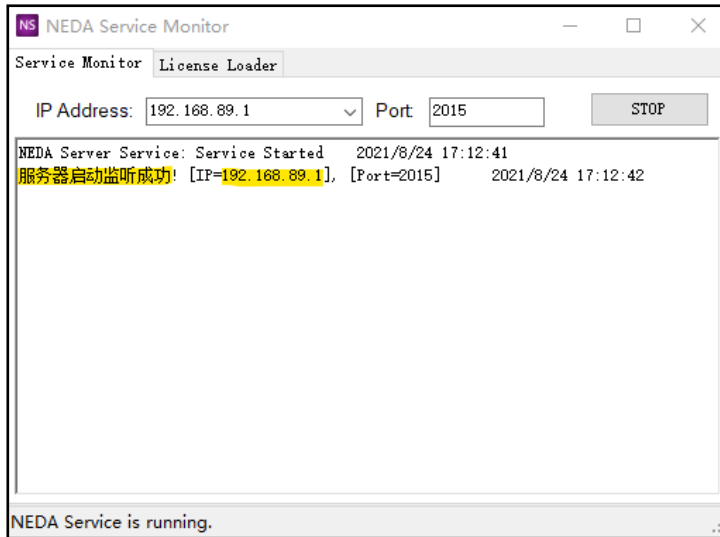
NS NEDA Service Monitor

Service Monitor | License Loader

IP Address: 192.168.89.1 Port 2015 STOP

NEDA Server Service: Service Started 2021/8/24 17:12:41
服务器启动监听成功! [IP=192.168.89.1], [Port=2015] 2021/8/24 17:12:42

NEDA Service is running.